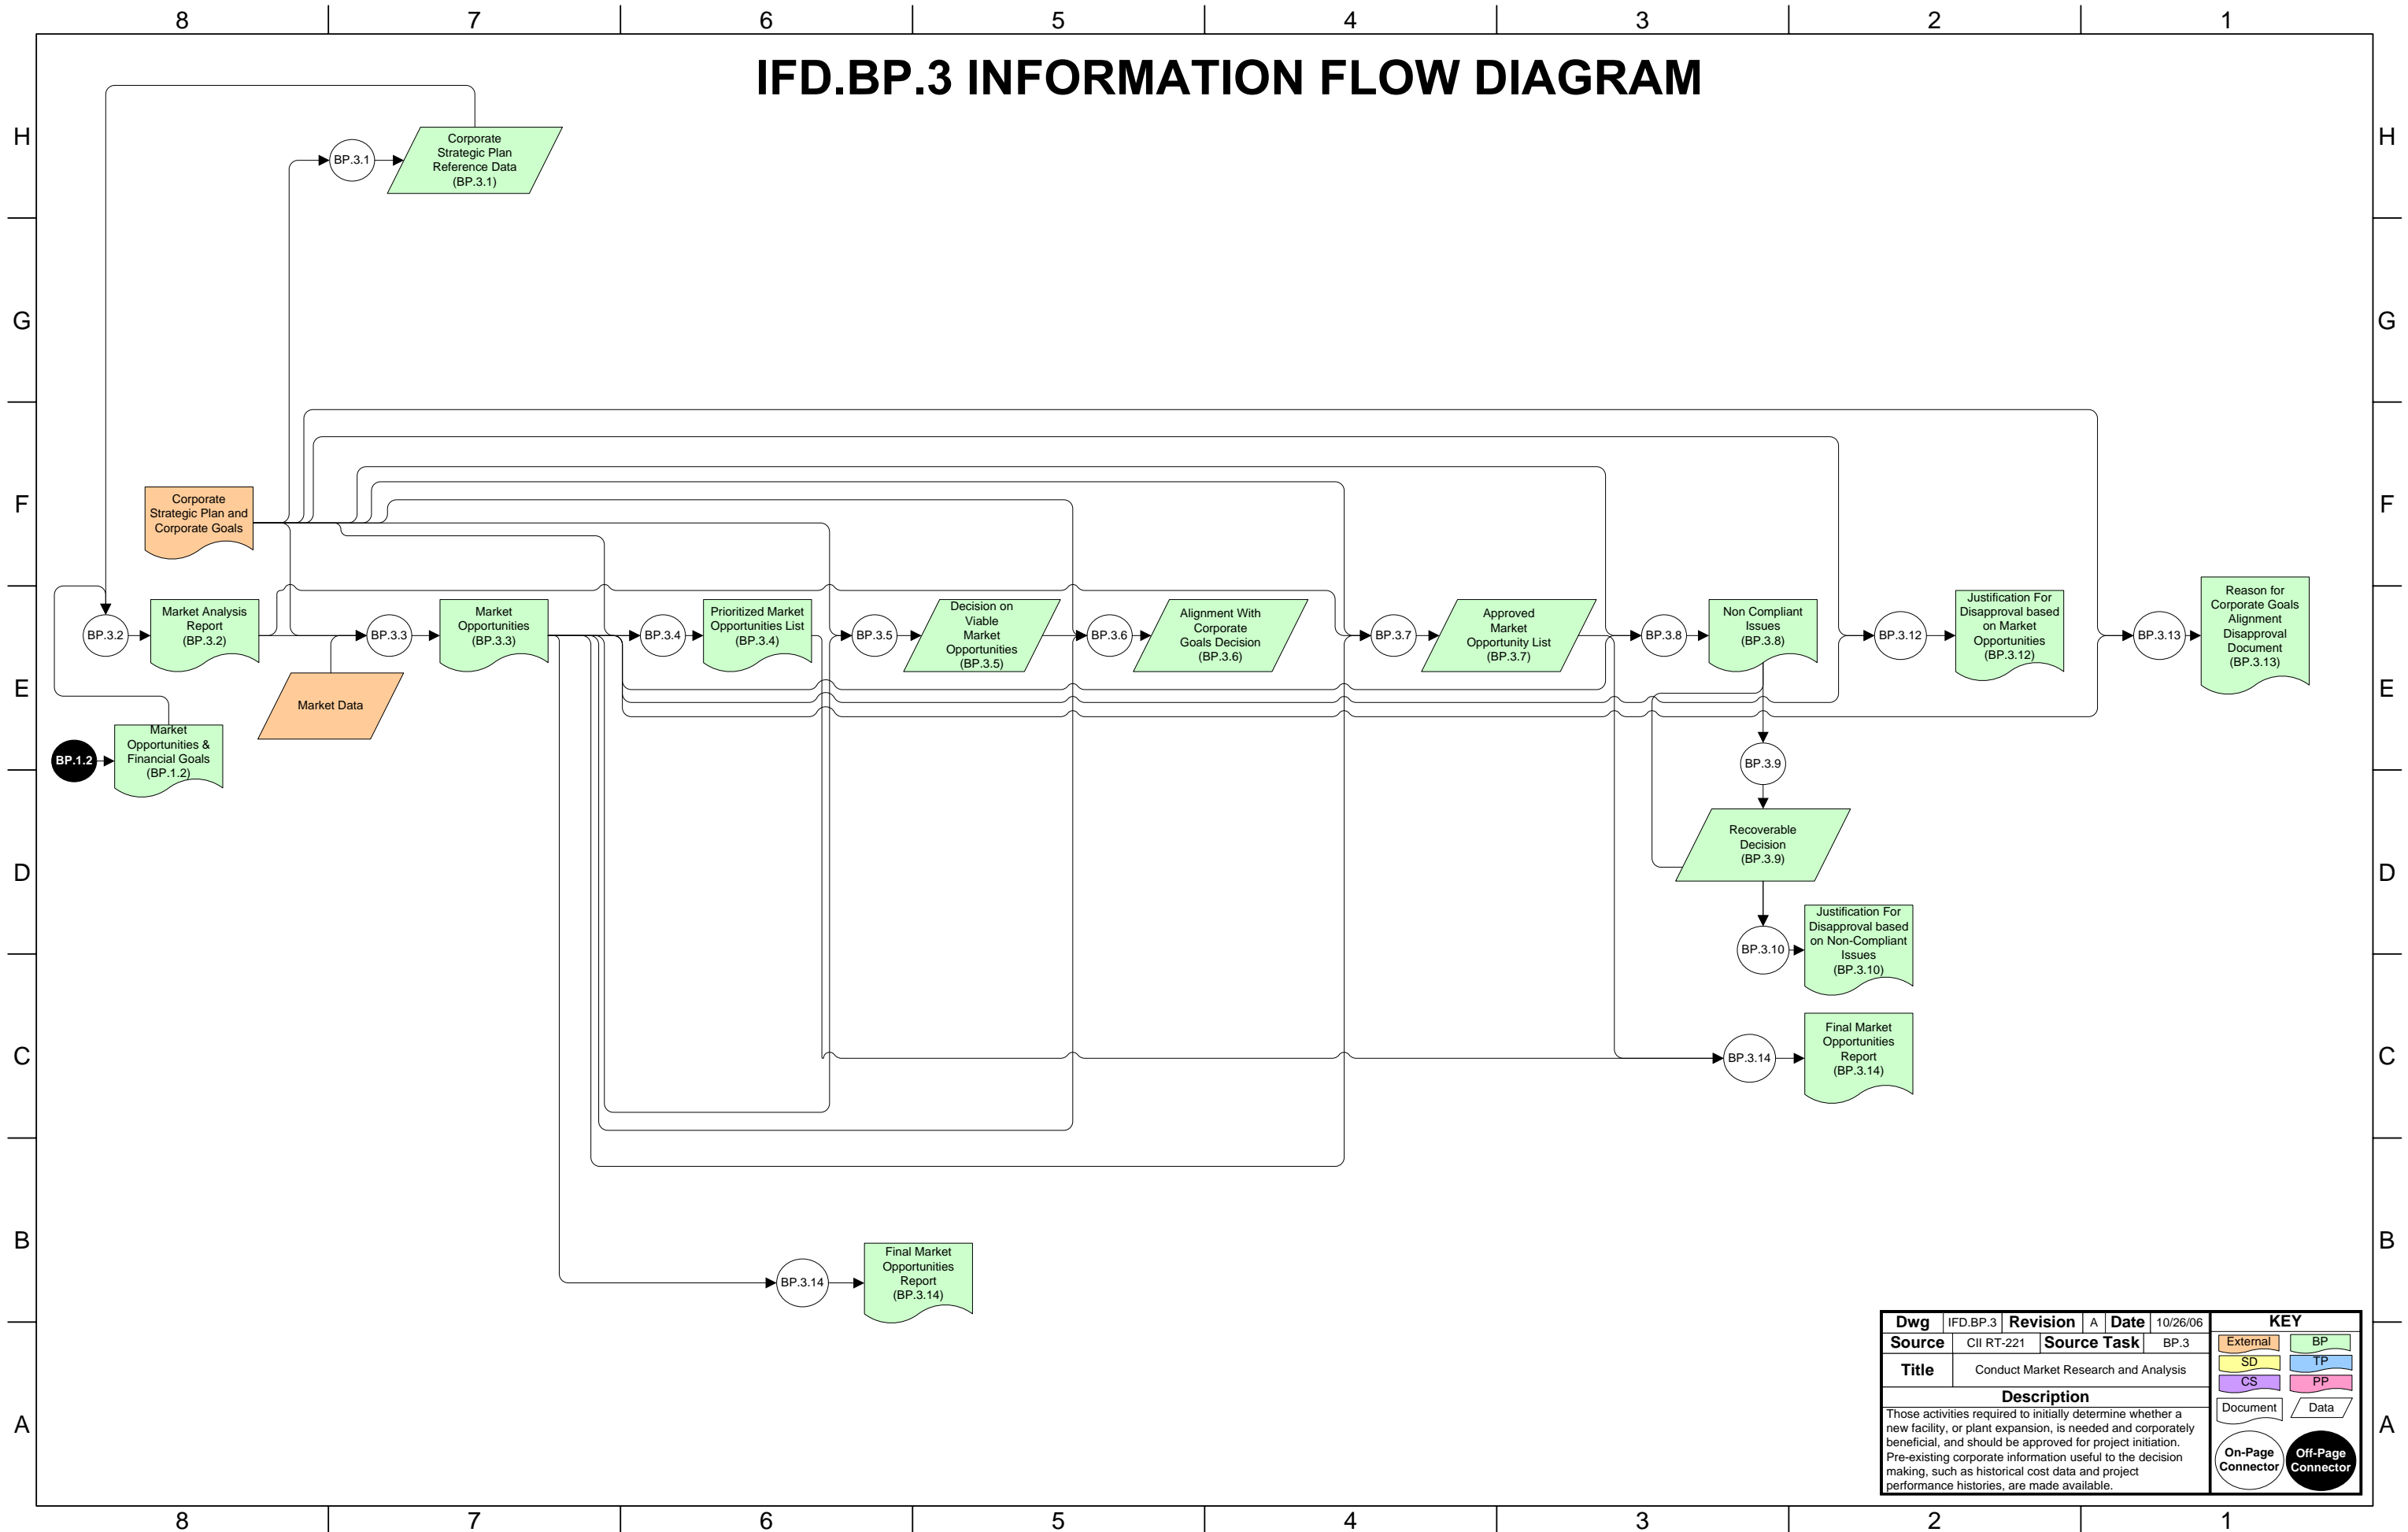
8 7 6 5 4 3 2 1

IFD.BP.3 INFORMATION FLOW DIAGRAM

H G F E D C B A

BP.3.1

Corporate Strategic Plan Reference Data (BP.3.1)

Corporate Strategic Plan and Corporate Goals

BP.3.2

Market Analysis Report (BP.3.2)

BP.3.3

Market Opportunities (BP.3.3)

BP.3.4

Prioritized Market Opportunities List (BP.3.4)

BP.3.5

Decision on Viable Market Opportunities (BP.3.5)

BP.3.6

Alignment With Corporate Goals Decision (BP.3.6)

BP.3.7

Approved Market Opportunity List (BP.3.7)

BP.3.8

Non Compliant Issues (BP.3.8)

BP.3.12

Justification For Disapproval based on Market Opportunities (BP.3.12)

BP.3.13

Reason for Corporate Goals Alignment Disapproval Document (BP.3.13)

Market Data

BP.1.2

Market Opportunities & Financial Goals (BP.1.2)

BP.3.9

Recoverable Decision (BP.3.9)

BP.3.10

Justification For Disapproval based on Non-Compliant Issues (BP.3.10)

BP.3.14

Final Market Opportunities Report (BP.3.14)

BP.3.14

Final Market Opportunities Report (BP.3.14)

| Dwg | IFD.BP.3 | Revision | A | Date | 10/26/06 |
|---|---|---|---|---|---|
| Source | CII RT-221 | Source Task | BP.3 | | |
| Title | Conduct Market Research and Analysis | | | | |

Description
Those activities required to initially determine whether a new facility, or plant expansion, is needed and corporately beneficial, and should be approved for project initiation. Pre-existing corporate information useful to the decision making, such as historical cost data and project performance histories, are made available.

KEY
External BP
SD TP
CS PP
Document Data
On-Page Connector Off-Page Connector

H G F E D C B A

8 7 6 5 4 3 2 1